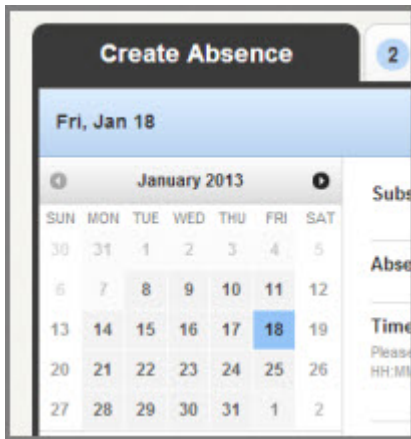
Create Absence

2

Fri, Jan 18

January 2013

| SUN | MON | TUE | WED | THU | FRI | SAT |
|---|---|---|---|---|---|---|
| 30 | 31 | 1 | 2 | 3 | 4 | 5 |
| 6 | 7 | 8 | 9 | 10 | 11 | 12 |
| 13 | 14 | 15 | 16 | 17 | 18 | 19 |
| 20 | 21 | 22 | 23 | 24 | 25 | 26 |
| 27 | 28 | 29 | 30 | 31 | 1 | 2 |

Subs

Abse

Time

Please

HH:MM